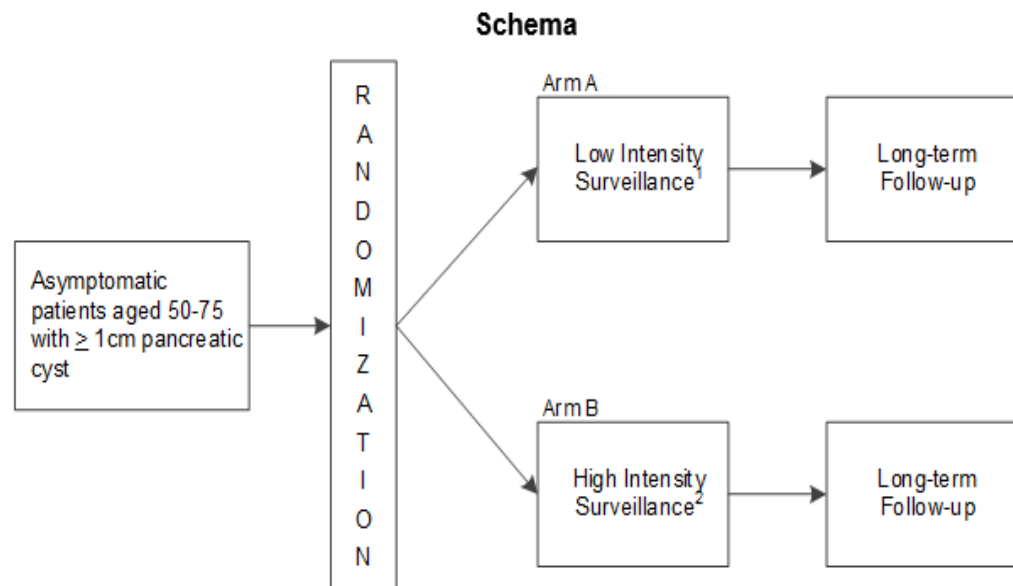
Schema

Asymptomatic patients aged 50-75 with $\geq$ 1cm pancreatic cyst

R
A
N
D
O
M
I
Z
A
T
I
O
N

Arm A

Low Intensity Surveillance$^1$

Long-term Follow-up

Arm B

High Intensity Surveillance$^2$

Long-term Follow-up